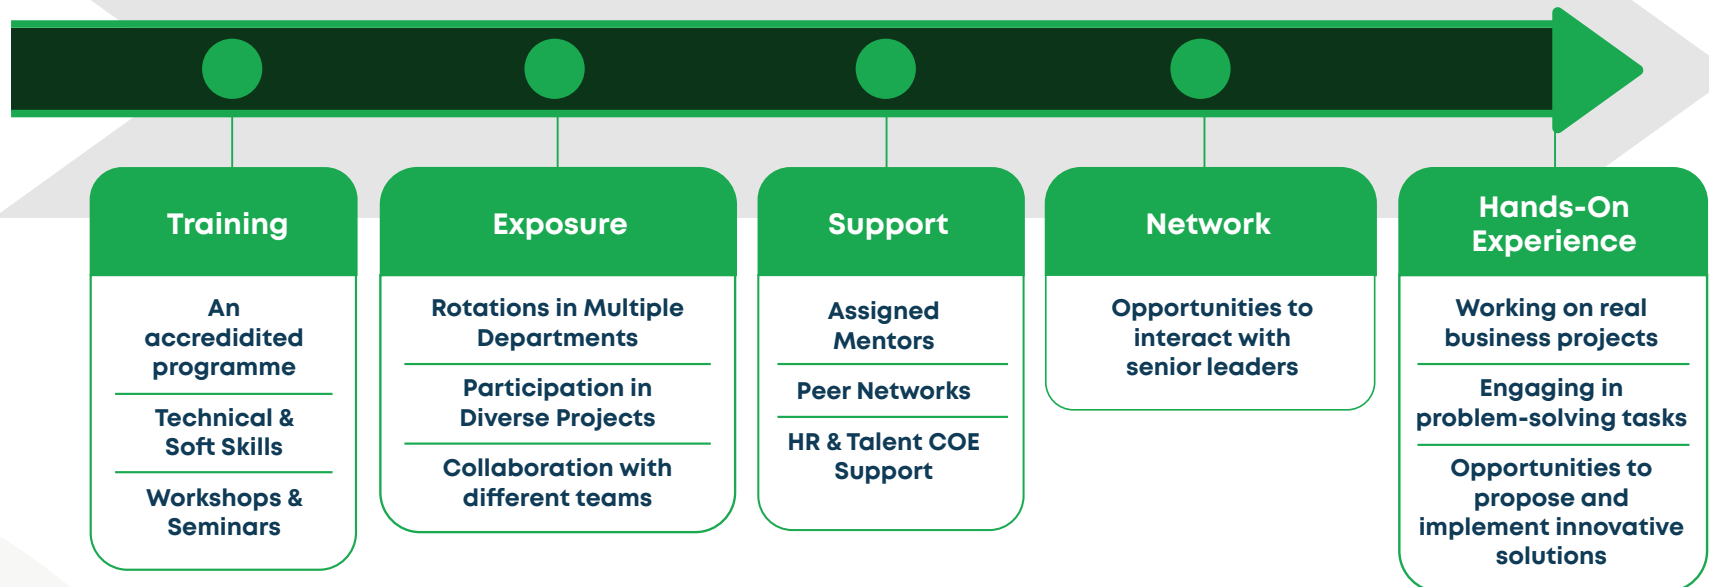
Training

An accredidited programme

Technical & Soft Skills

Workshops & Seminars

Exposure

Rotations in Multiple Departments

Participation in Diverse Projects

Collaboration with different teams

Support

Assigned Mentors

Peer Networks

HR & Talent COE Support

Network

Opportunities to interact with senior leaders

Hands-On Experience

Working on real business projects

Engaging in problem-solving tasks

Opportunities to propose and implement innovative solutions